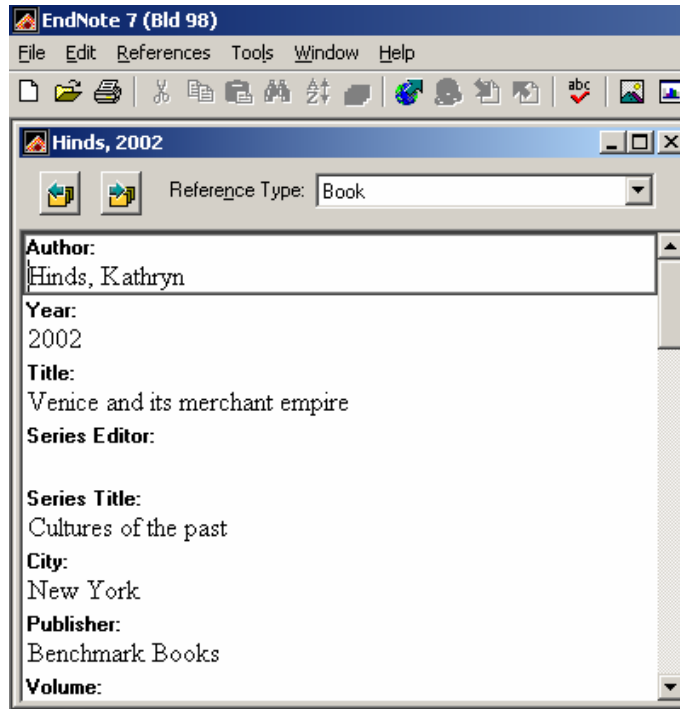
EndNote 7 (Bld 98)

File Edit References Tools Window Help

Hinds, 2002

Reference Type: Book

Author:
Hinds, Kathryn

Year:
2002

Title:
Venice and its merchant empire

Series Editor:

Series Title:
Cultures of the past

City:
New York

Publisher:
Benchmark Books

Volume: